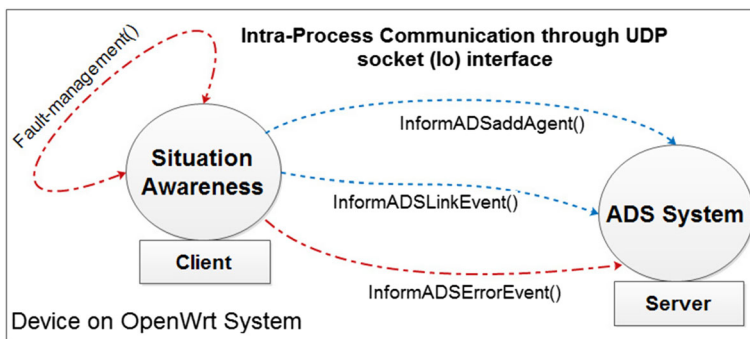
Intra-Process Communication through UDP socket (lo) interface

Fault-management()

Situation Awareness

Client

InformADSaddAgent()

InformADSLinkEvent()

InformADSErrorEvent()

ADS System

Server

Device on OpenWrt System